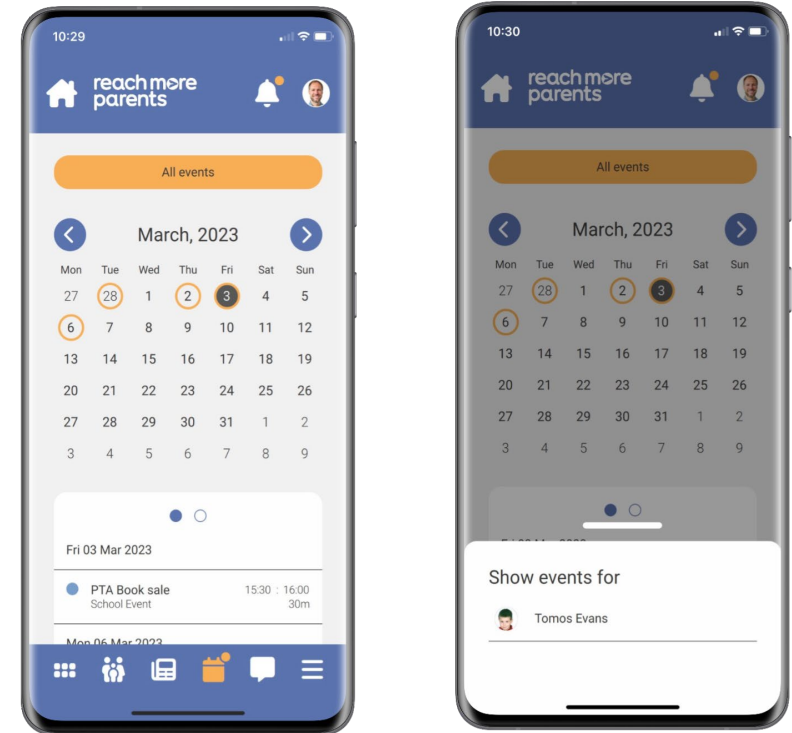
10:29

reach more parents

All events

March, 2023

| Mon | Tue | Wed | Thu | Fri | Sat | Sun |
|---|---|---|---|---|---|---|
| 27 | 28 | 1 | 2 | 3 | 4 | 5 |
| 6 | 7 | 8 | 9 | 10 | 11 | 12 |
| 13 | 14 | 15 | 16 | 17 | 18 | 19 |
| 20 | 21 | 22 | 23 | 24 | 25 | 26 |
| 27 | 28 | 29 | 30 | 31 | 1 | 2 |
| 3 | 4 | 5 | 6 | 7 | 8 | 9 |

Fri 03 Mar 2023

PTA Book sale 15:30 : 16:00
School Event 30m

Mon 06 Mar 2023

10:30

reach more parents

All events

March, 2023

| Mon | Tue | Wed | Thu | Fri | Sat | Sun |
|---|---|---|---|---|---|---|
| 27 | 28 | 1 | 2 | 3 | 4 | 5 |
| 6 | 7 | 8 | 9 | 10 | 11 | 12 |
| 13 | 14 | 15 | 16 | 17 | 18 | 19 |
| 20 | 21 | 22 | 23 | 24 | 25 | 26 |
| 27 | 28 | 29 | 30 | 31 | 1 | 2 |
| 3 | 4 | 5 | 6 | 7 | 8 | 9 |

Show events for

Tomos Evans